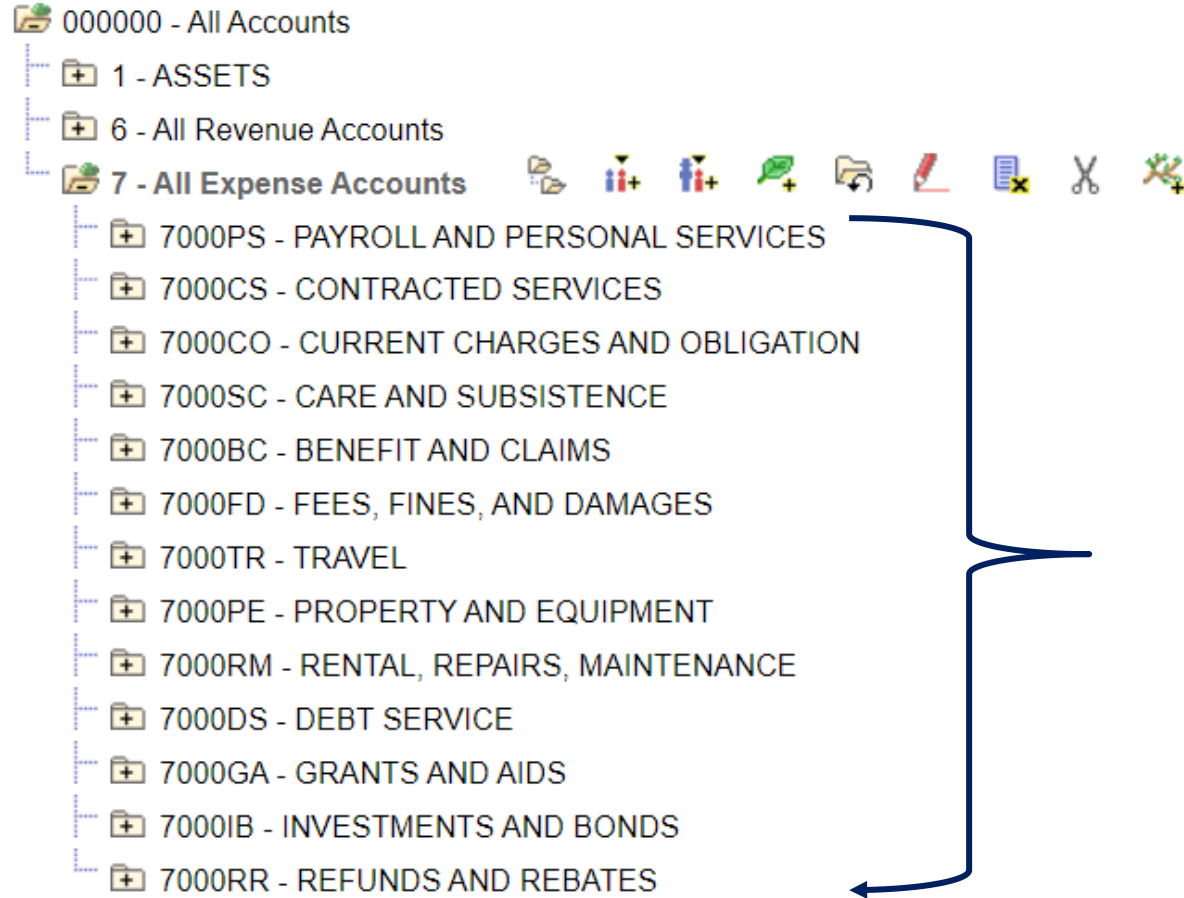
000000 - All Accounts

1 - ASSETS

6 - All Revenue Accounts

7 - All Expense Accounts

7000PS - PAYROLL AND PERSONAL SERVICES

7000CS - CONTRACTED SERVICES

7000CO - CURRENT CHARGES AND OBLIGATION

7000SC - CARE AND SUBSISTENCE

7000BC - BENEFIT AND CLAIMS

7000FD - FEES, FINES, AND DAMAGES

7000TR - TRAVEL

7000PE - PROPERTY AND EQUIPMENT

7000RM - RENTAL, REPAIRS, MAINTENANCE

7000DS - DEBT SERVICE

7000GA - GRANTS AND AIDS

7000IB - INVESTMENTS AND BONDS

7000RR - REFUNDS AND REBATES